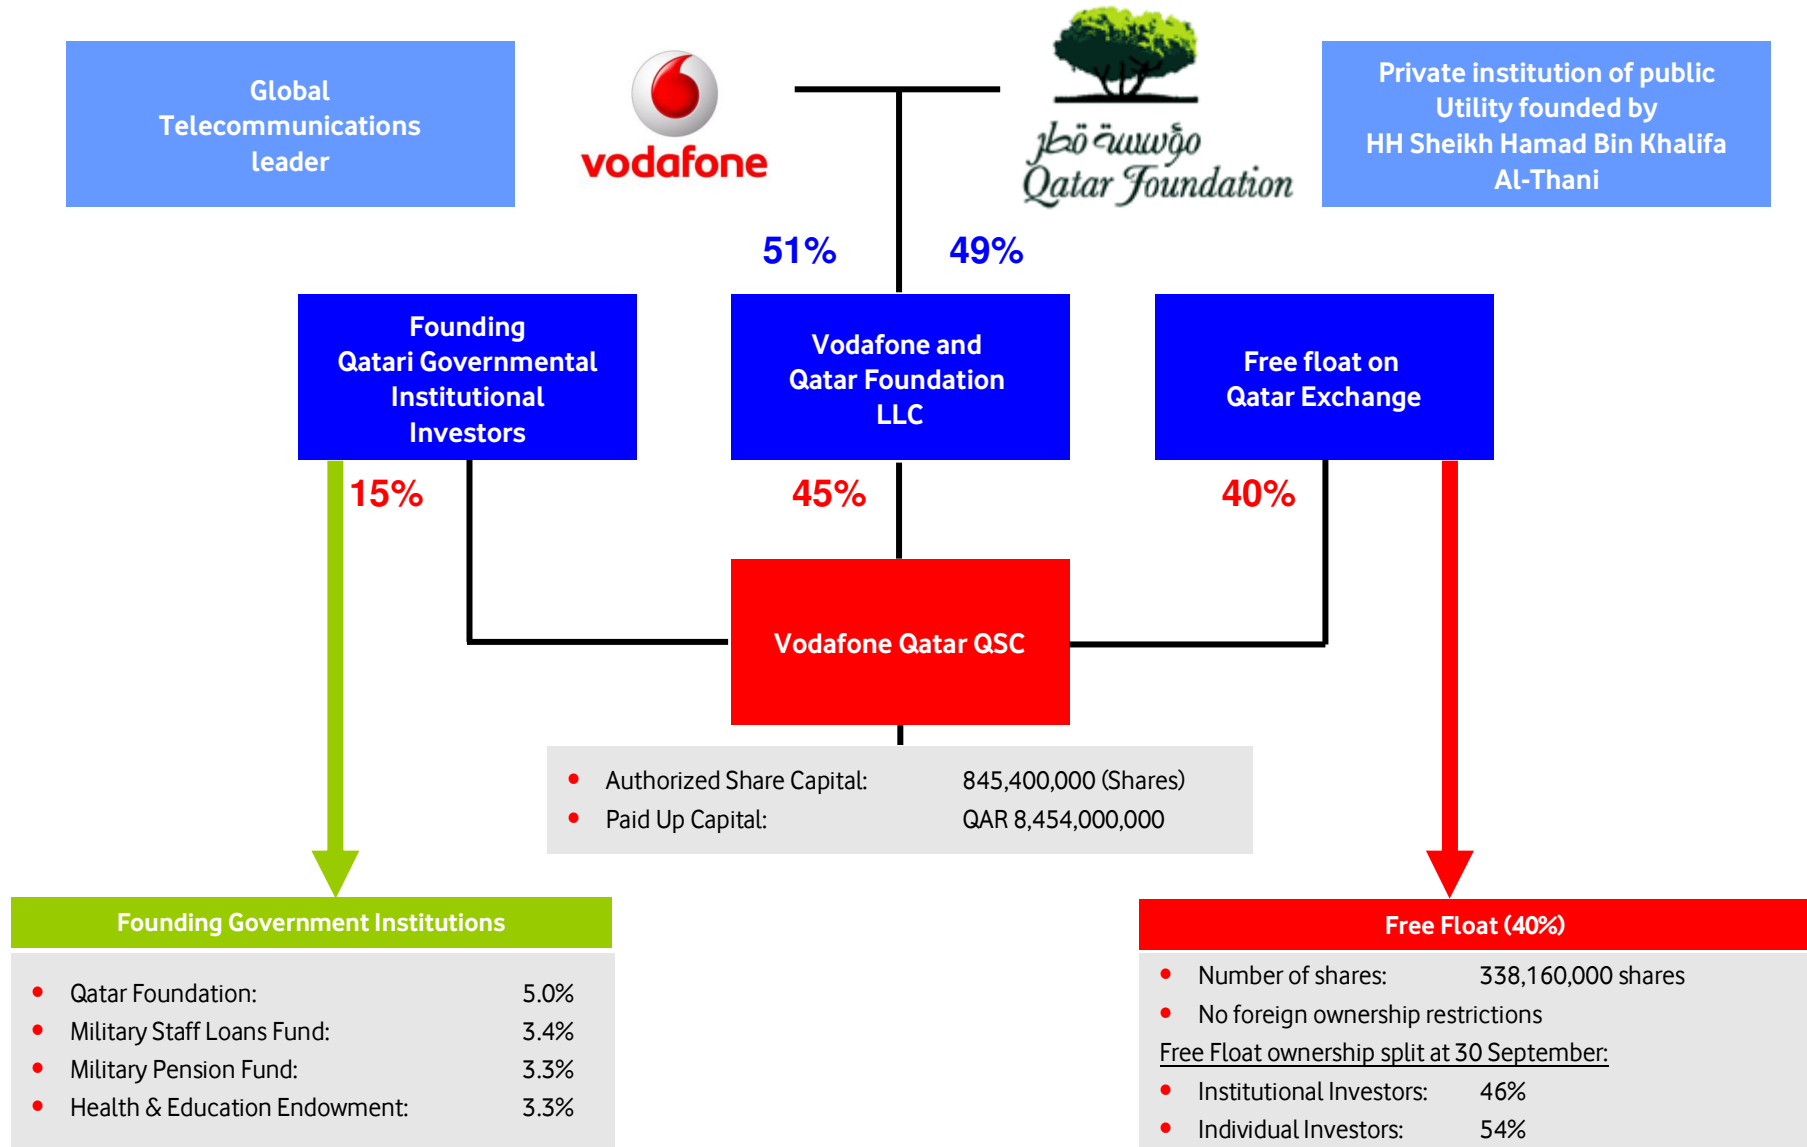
Global Telecommunications leader

vodafone

مؤسسة قطر
Qatar Foundation

Private institution of public Utility founded by HH Sheikh Hamad Bin Khalifa Al-Thani

51%

49%

Founding Qatari Governmental Institutional Investors

Vodafone and Qatar Foundation LLC

Free float on Qatar Exchange

15%

45%

40%

Vodafone Qatar QSC

- Authorized Share Capital: 845,400,000 (Shares)
- Paid Up Capital: QAR 8,454,000,000

Founding Government Institutions

- Qatar Foundation: 5.0%
- Military Staff Loans Fund: 3.4%
- Military Pension Fund: 3.3%
- Health & Education Endowment: 3.3%

Free Float (40%)

- Number of shares: 338,160,000 shares
- No foreign ownership restrictions

Free Float ownership split at 30 September:

- Institutional Investors: 46%
- Individual Investors: 54%